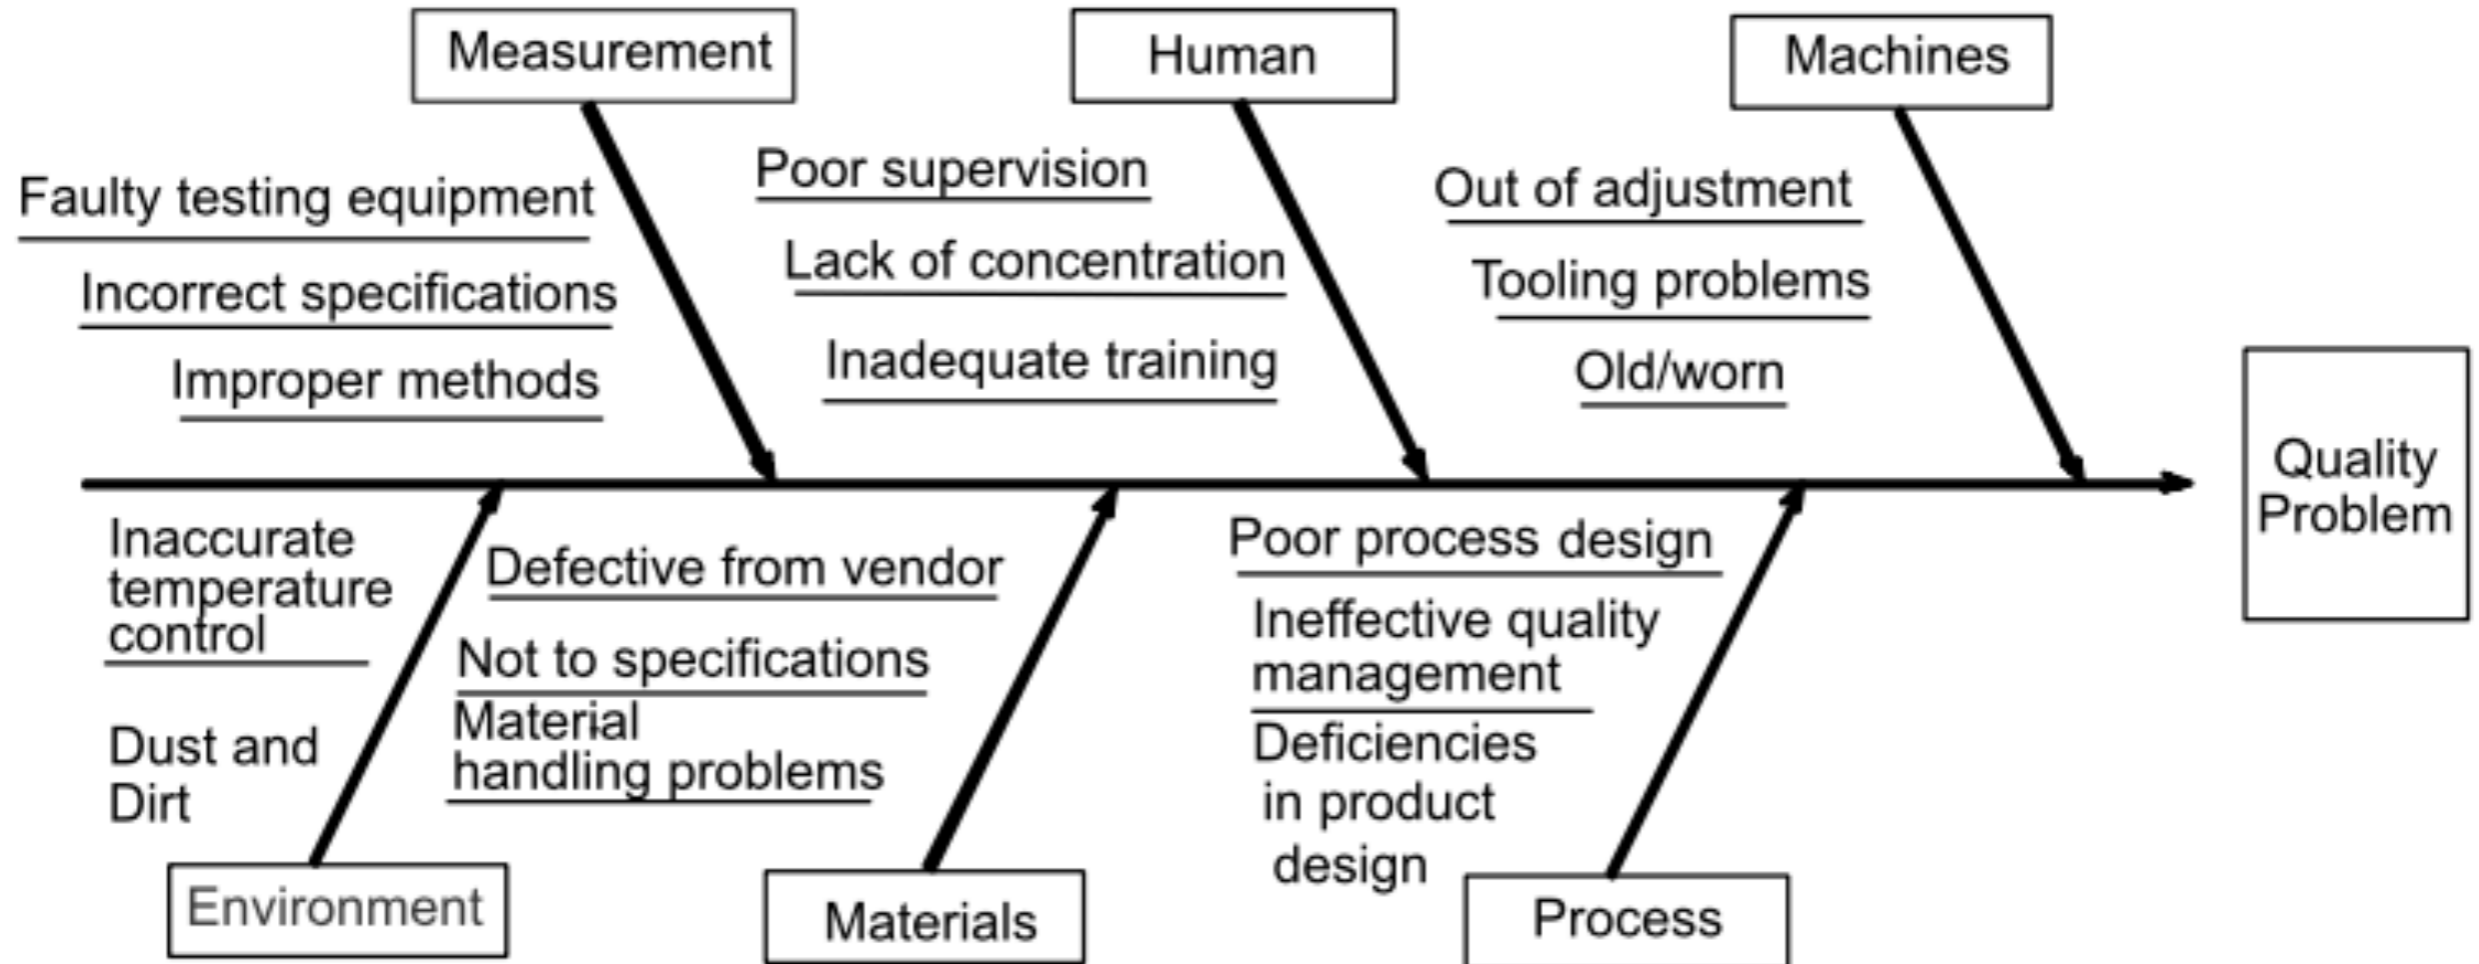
Measurement

Faulty testing equipment

Incorrect specifications

Improper methods

Human

Poor supervision

Lack of concentration

Inadequate training

Machines

Out of adjustment

Tooling problems

Old/worn

Quality Problem

Inaccurate temperature control

Dust and Dirt

Environment

Defective from vendor

Not to specifications

Material handling problems

Materials

Poor process design

Ineffective quality management

Deficiencies in product design

Process